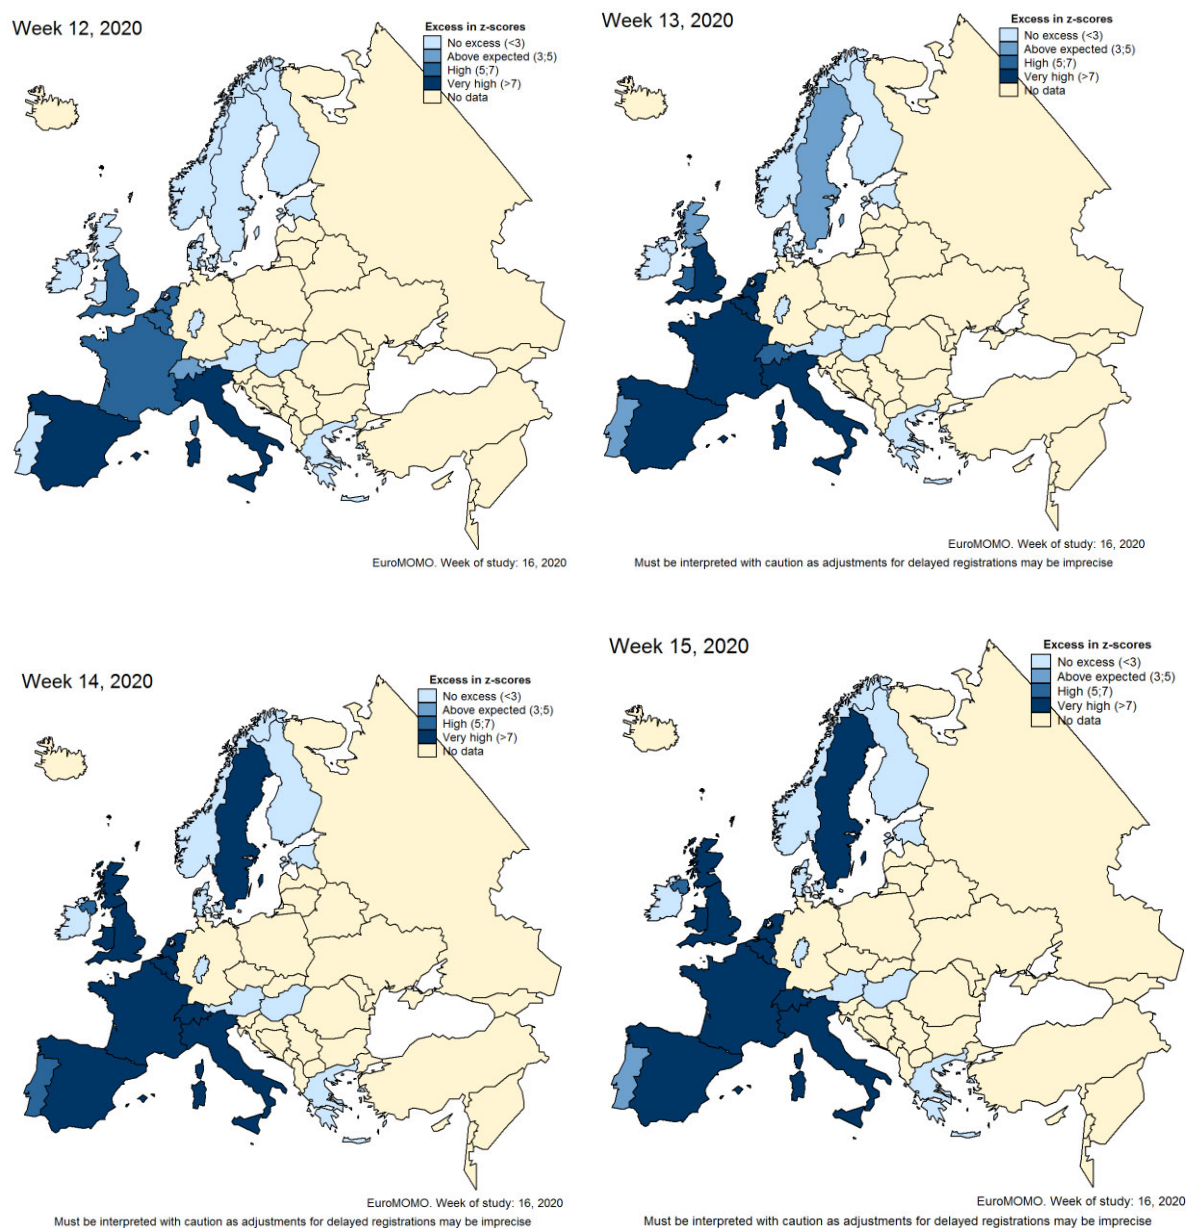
Week 12, 2020

Excess in z-scores
No excess (<3)
Above expected (3;5)
High (5;7)
Very high (>7)
No data

EuroMOMO. Week of study: 16, 2020

Week 13, 2020

Excess in z-scores
No excess (<3)
Above expected (3;5)
High (5;7)
Very high (>7)
No data

EuroMOMO. Week of study: 16, 2020
Must be interpreted with caution as adjustments for delayed registrations may be imprecise

Week 14, 2020

Excess in z-scores
No excess (<3)
Above expected (3;5)
High (5;7)
Very high (>7)
No data

EuroMOMO. Week of study: 16, 2020
Must be interpreted with caution as adjustments for delayed registrations may be imprecise

Week 15, 2020

Excess in z-scores
No excess (<3)
Above expected (3;5)
High (5;7)
Very high (>7)
No data

EuroMOMO. Week of study: 16, 2020
Must be interpreted with caution as adjustments for delayed registrations may be imprecise